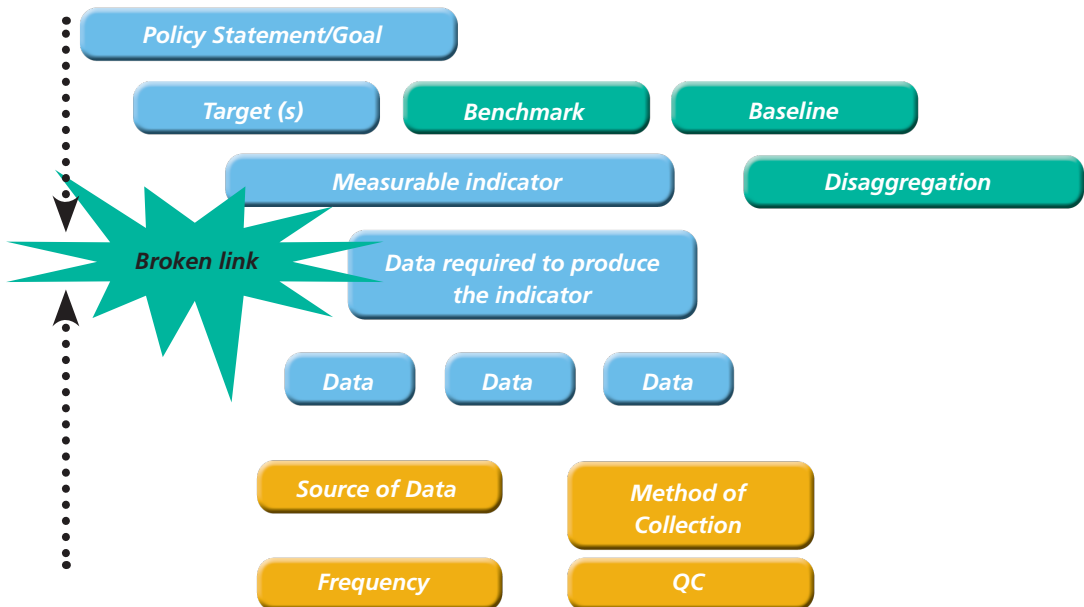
Policy Statement/Goal

Target (s)

Benchmark

Baseline

Measurable indicator

Disaggregation

Broken link

Data required to produce the indicator

Data

Data

Data

Source of Data

Method of Collection

Frequency

QC